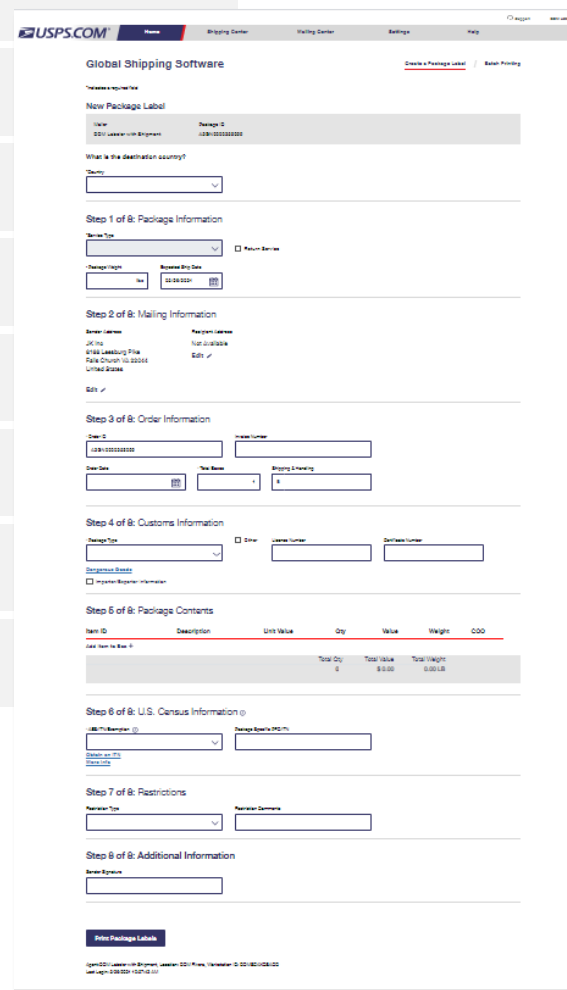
Logout

USPS.COM

Home | Shipping Center | Mailing Center | Settings | Help

Global Shipping Software

Create a Package Label | Batch Printing

*Indicates a required field

New Package Label

Mailer
GCM Labeler with Shipment

Package ID
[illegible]

What is the destination country?

*Country

Step 1 of 8: Package Information

*Service Type

Return Service

*Package Weight
lbs

Expected Ship Date
03/28/2024

Step 2 of 8: Mailing Information

Sender Address
JK Inc
6168 Leesburg Pike
Falls Church VA 22044
United States

Edit

Recipient Address
Not Available
Edit

Step 3 of 8: Order Information

*Order ID
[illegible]

Invoice Number

Order Date

Total Boxes
1

Shipping & Handling
$

Step 4 of 8: Customs Information

*Package Type

Other

License Number

Certificate Number

Dangerous Goods

Importer/Exporter Information

Step 5 of 8: Package Contents

| Item ID | Description | Unit Value | Qty | Value | Weight | COO |
|---|---|---|---|---|---|---|

Add Item to Box +

Total Qty
0

Total Value
$0.00

Total Weight
0.00 LB

Step 6 of 8: U.S. Census Information

AES/ITN/Exemption

Package Specific PPC/ITN

Details on ITN
More Info

Step 7 of 8: Restrictions

Restriction Type

Restriction Comments

Step 8 of 8: Additional Information

Sender Signature

Print Package Labels

Agent:GCM Labeler with Shipment, Location: GCM Prints, Workstation ID: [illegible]
Last Login: 3/28/2024 10:27:43 AM